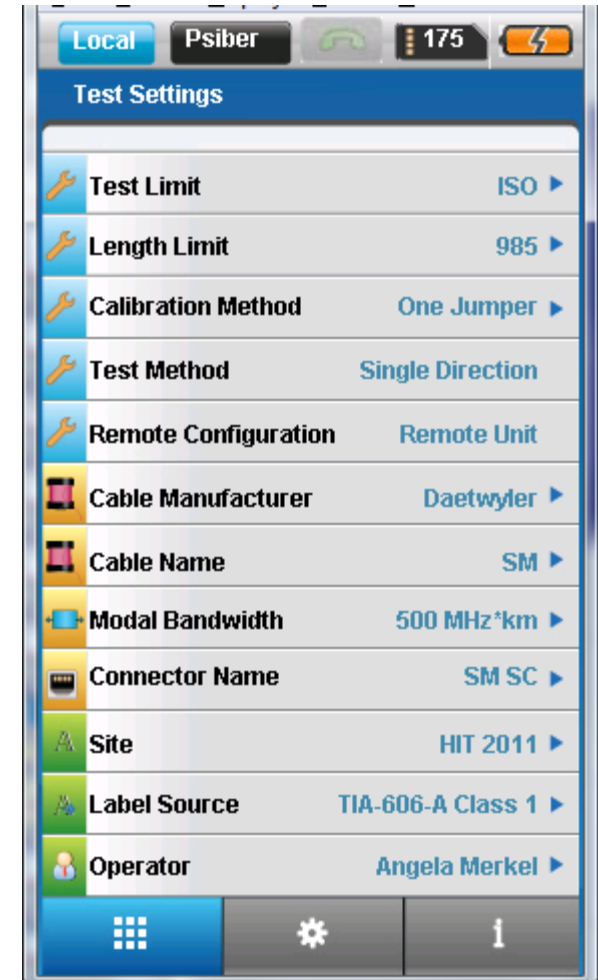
Local Psiber 175

Test Settings

Test Limit ISO ▶
Length Limit 985 ▶
Calibration Method One Jumper ▶
Test Method Single Direction
Remote Configuration Remote Unit
Cable Manufacturer Daetwyler ▶
Cable Name SM ▶
Modal Bandwidth 500 MHz*km ▶
Connector Name SM SC ▶
Site HIT 2011 ▶
Label Source TIA-606-A Class 1 ▶
Operator Angela Merkel ▶

i